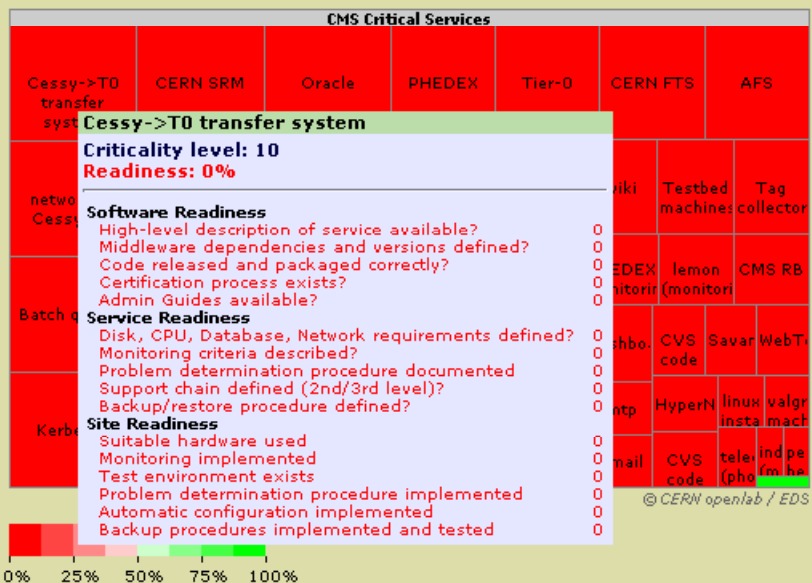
CMS Critical Services

Cessy->T0 transfer syst

CERN SRM

Oracle

PHEDEX

Tier-0

CERN FTS

AFS

netwo Cessy

Batch q

Kerbe

wiki

Testbed machines

Tag collector

EDEX nitorir

lemon (monitori

CMS RB

shbo.

CVS code

Savar

WebT

ntp

HyperN

linux insta

valgr mach

mail

CVS code

telec (pho

ind (m

pe he

© CERN openlab / EDS

0%
25%
50%
75%
100%

Cessy->T0 transfer system

Criticality level: 10
Readiness: 0%

Software Readiness
High-level description of service available? 0
Middleware dependencies and versions defined? 0
Code released and packaged correctly? 0
Certification process exists? 0
Admin Guides available? 0
Service Readiness
Disk, CPU, Database, Network requirements defined? 0
Monitoring criteria described? 0
Problem determination procedure documented 0
Support chain defined (2nd/3rd level)? 0
Backup/restore procedure defined? 0
Site Readiness
Suitable hardware used 0
Monitoring implemented 0
Test environment exists 0
Problem determination procedure implemented 0
Automatic configuration implemented 0
Backup procedures implemented and tested 0